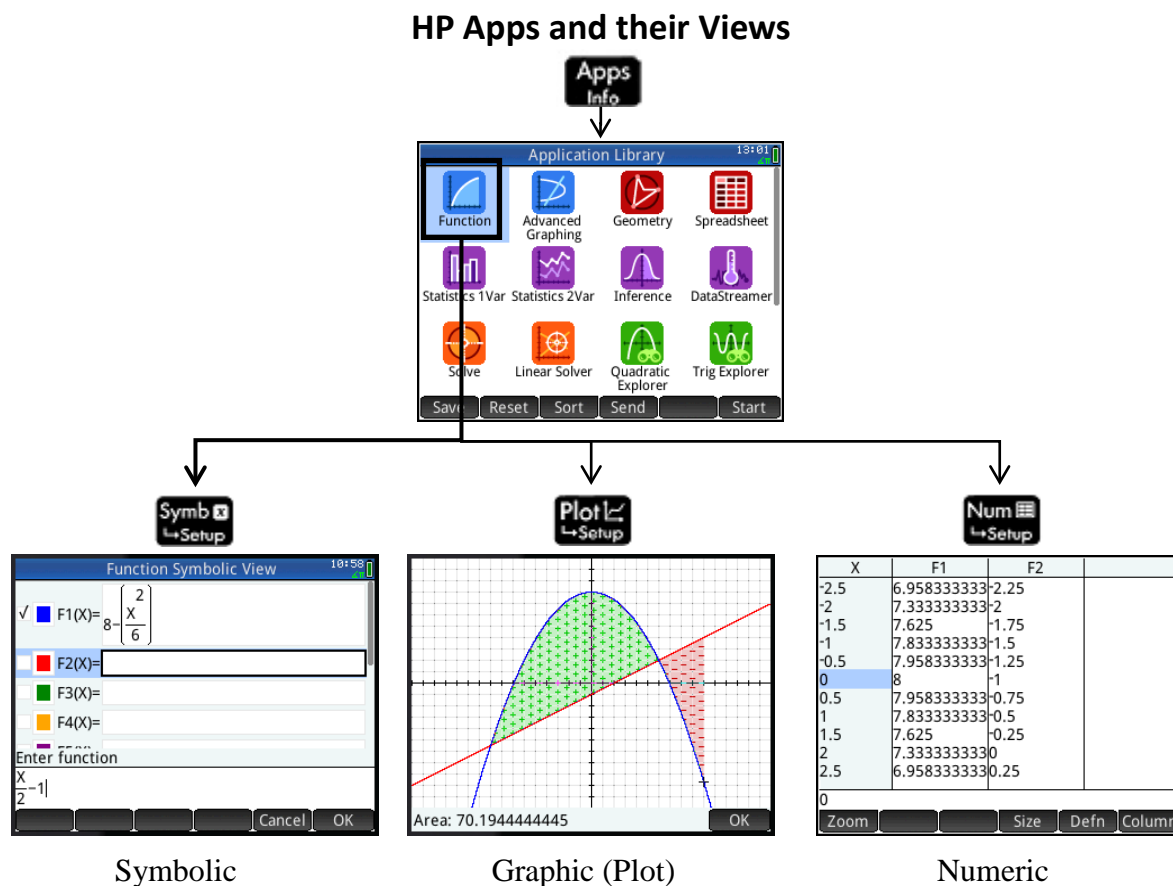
HP Apps and their Views

Apps
Info

Application Library 13:01

Function
Advanced Graphing
Geometry
Spreadsheet
Statistics 1Var
Statistics 2Var
Inference
DataStreamer
Solve
Linear Solver
Quadratic Explorer
Trig Explorer

Save Reset Sort Send Start

Symb
Setup

Function Symbolic View 10:58

√ F1(X)= $8-\left(\frac{X}{6}\right)^2$
F2(X)=
F3(X)=
F4(X)=
Enter function
$\frac{X}{2}-1$

Cancel OK

Plot
Setup

Area: 70.1944444445
OK

Num
Setup

| X | F1 | F2 |
|---|---|---|
| -2.5 | 6.958333333 | -2.25 |
| -2 | 7.333333333 | -2 |
| -1.5 | 7.625 | -1.75 |
| -1 | 7.833333333 | -1.5 |
| -0.5 | 7.958333333 | -1.25 |
| 0 | 8 | -1 |
| 0.5 | 7.958333333 | -0.75 |
| 1 | 7.833333333 | -0.5 |
| 1.5 | 7.625 | -0.25 |
| 2 | 7.333333333 | 0 |
| 2.5 | 6.958333333 | 0.25 |

0
Zoom Size Defn Column

Symbolic
Graphic (Plot)
Numeric